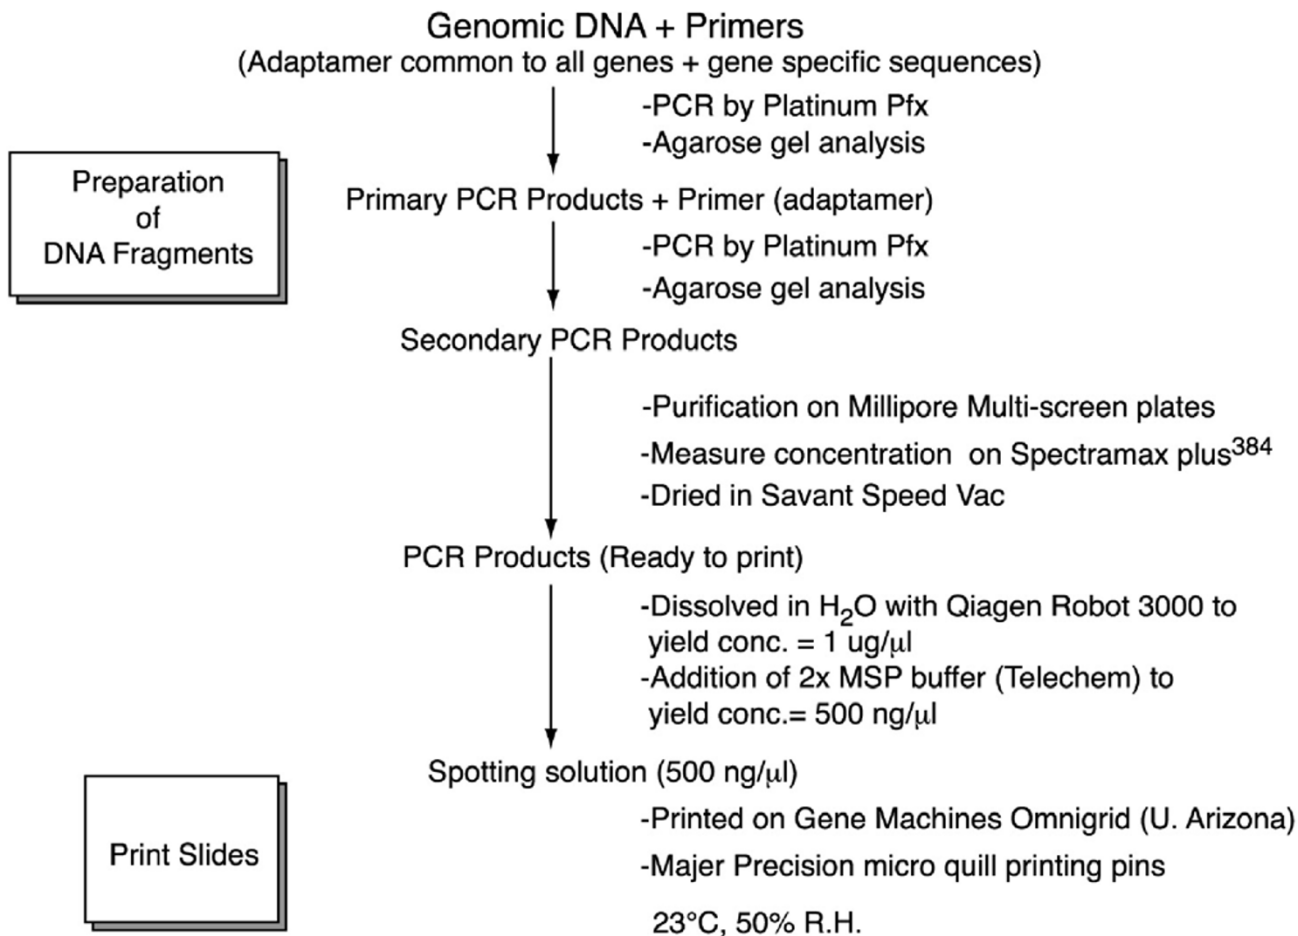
Genomic DNA + Primers
(Adaptamer common to all genes + gene specific sequences)

-PCR by Platinum Pfx
-Agarose gel analysis

Preparation of DNA Fragments

Primary PCR Products + Primer (adaptamer)

-PCR by Platinum Pfx
-Agarose gel analysis

Secondary PCR Products

-Purification on Millipore Multi-screen plates
-Measure concentration on Spectramax plus$^{384}$
-Dried in Savant Speed Vac

PCR Products (Ready to print)

-Dissolved in $H_2O$ with Qiagen Robot 3000 to yield conc. = 1 ug/$\mu$l
-Addition of 2x MSP buffer (Telechem) to yield conc.= 500 ng/$\mu$l

Spotting solution (500 ng/$\mu$l)

Print Slides

-Printed on Gene Machines Omnigrid (U. Arizona)
-Majer Precision micro quill printing pins
23°C, 50% R.H.